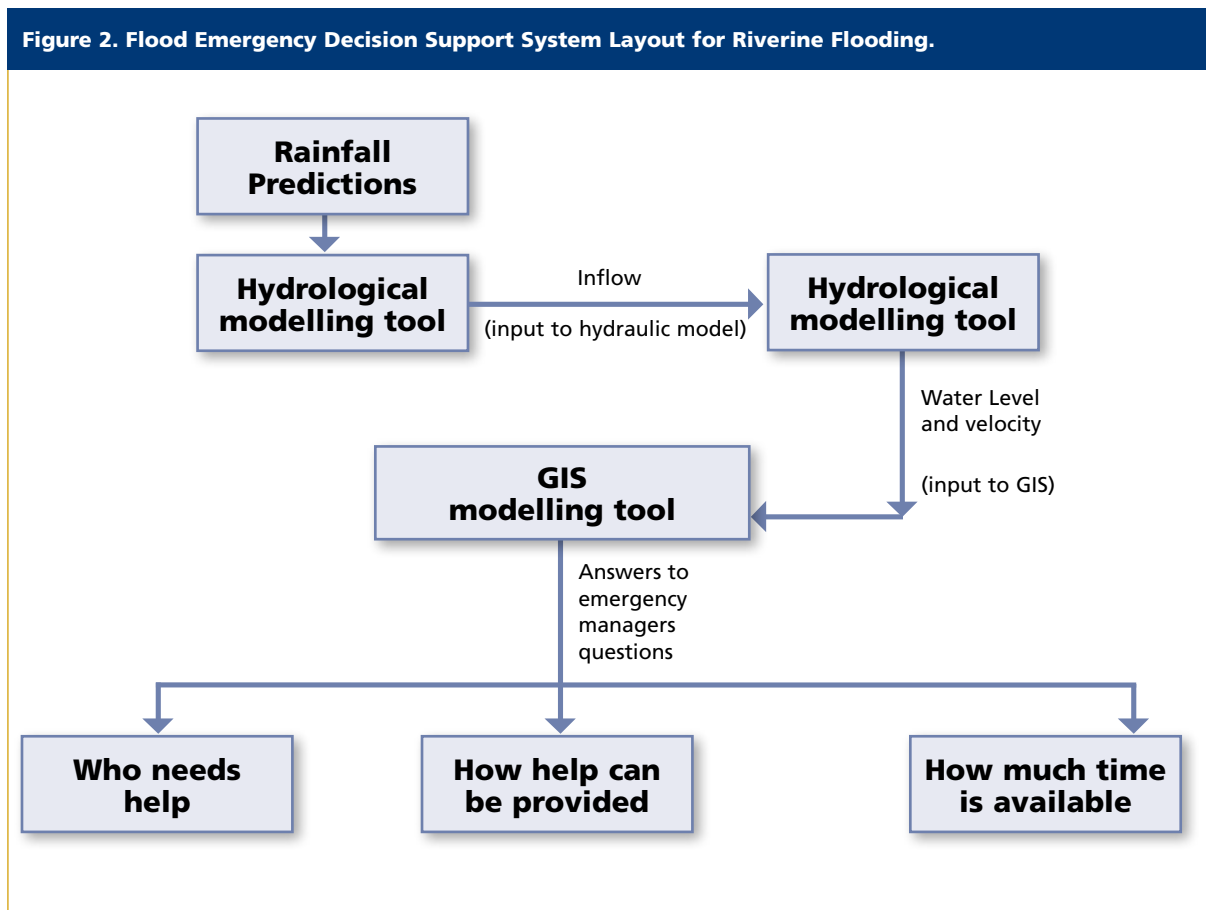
Figure 2. Flood Emergency Decision Support System Layout for Riverine Flooding.

Rainfall Predictions

Hydrological modelling tool

Inflow

(input to hydraulic model)

Hydrological modelling tool

Water Level and velocity

(input to GIS)

GIS modelling tool

Answers to emergency managers questions

Who needs help

How help can be provided

How much time is available